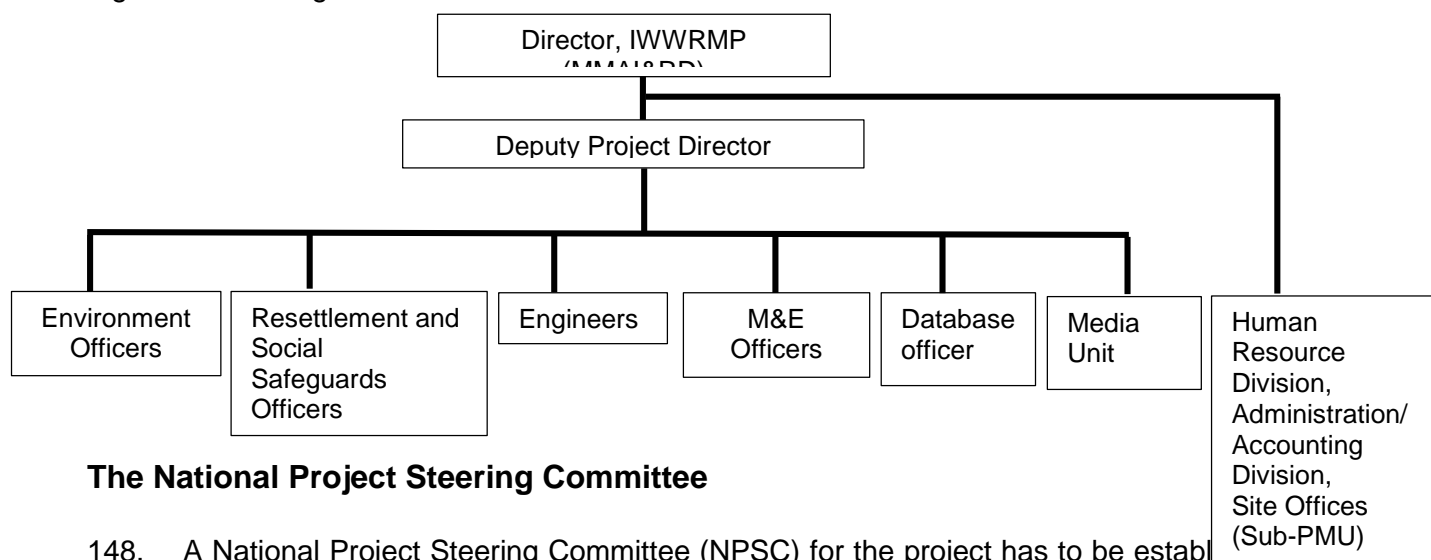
Director, IWWRMP
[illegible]

Deputy Project Director

Environment Officers

Resettlement and Social Safeguards Officers

Engineers

M&E Officers

Database officer

Media Unit

Human Resource Division, Administration/ Accounting Division, Site Offices (Sub-PMU)

**The National Project Steering Committee**

148. A National Project Steering Committee (NPSC) for the project has to be establ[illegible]